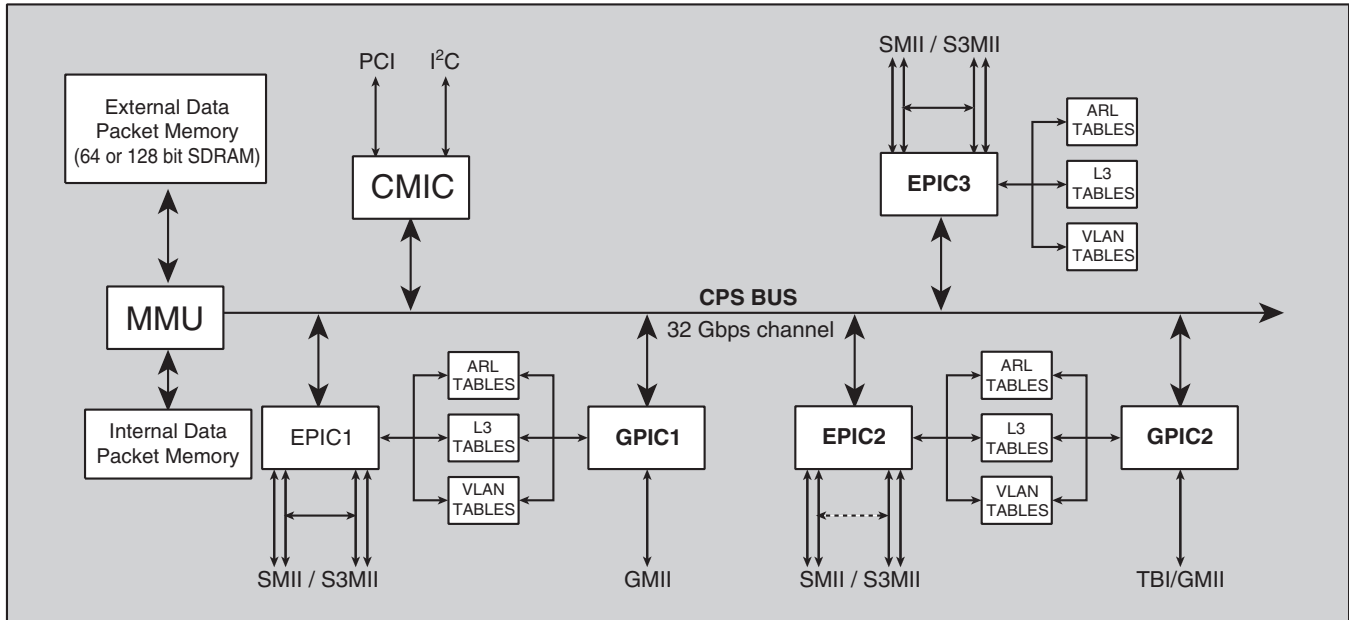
External Data Packet Memory (64 or 128 bit SDRAM)

PCI $I^2C$

CMIC

SMII / S3MII

ARL TABLES

EPIC3

L3 TABLES

VLAN TABLES

MMU

CPS BUS

32 Gbps channel

Internal Data Packet Memory

EPIC1

ARL TABLES

L3 TABLES

VLAN TABLES

GPIC1

EPIC2

ARL TABLES

L3 TABLES

VLAN TABLES

GPIC2

SMII / S3MII

GMII

SMII / S3MII

TBI/GMII